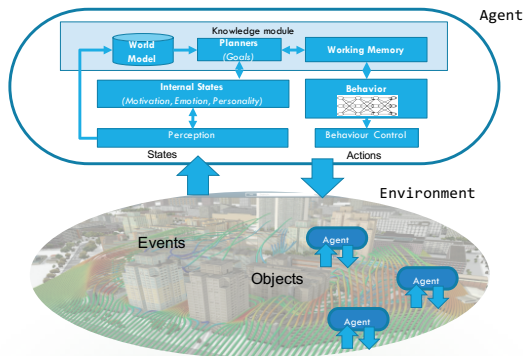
Agent

Knowledge module

World Model

Planners (Goals)

Working Memory

Internal States (Motivation, Emotion, Personality)

Behavior

Perception

Behaviour Control

States

Actions

Environment

Events

Agent

Objects

Agent

Agent